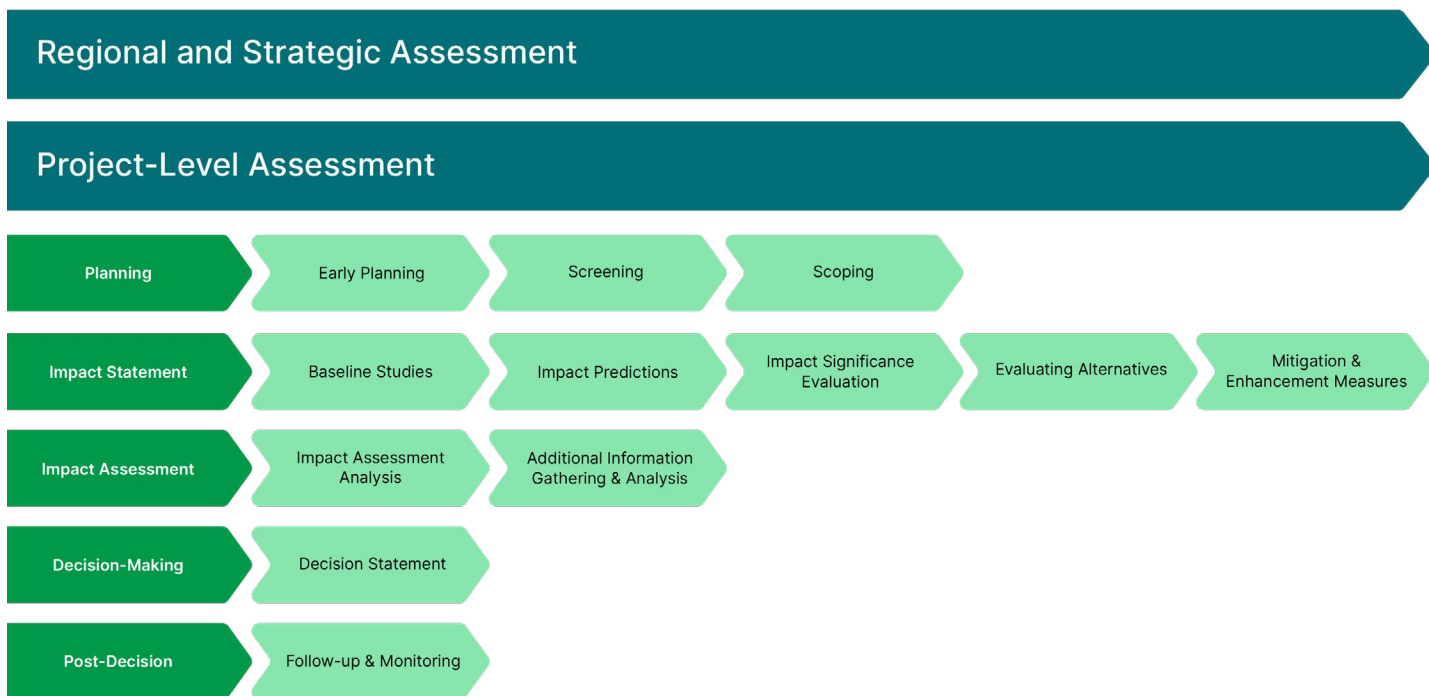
Regional and Strategic Assessment

Project-Level Assessment

Planning
Early Planning
Screening
Scoping

Impact Statement
Baseline Studies
Impact Predictions
Impact Significance Evaluation
Evaluating Alternatives
Mitigation & Enhancement Measures

Impact Assessment
Impact Assessment Analysis
Additional Information Gathering & Analysis

Decision-Making
Decision Statement

Post-Decision
Follow-up & Monitoring